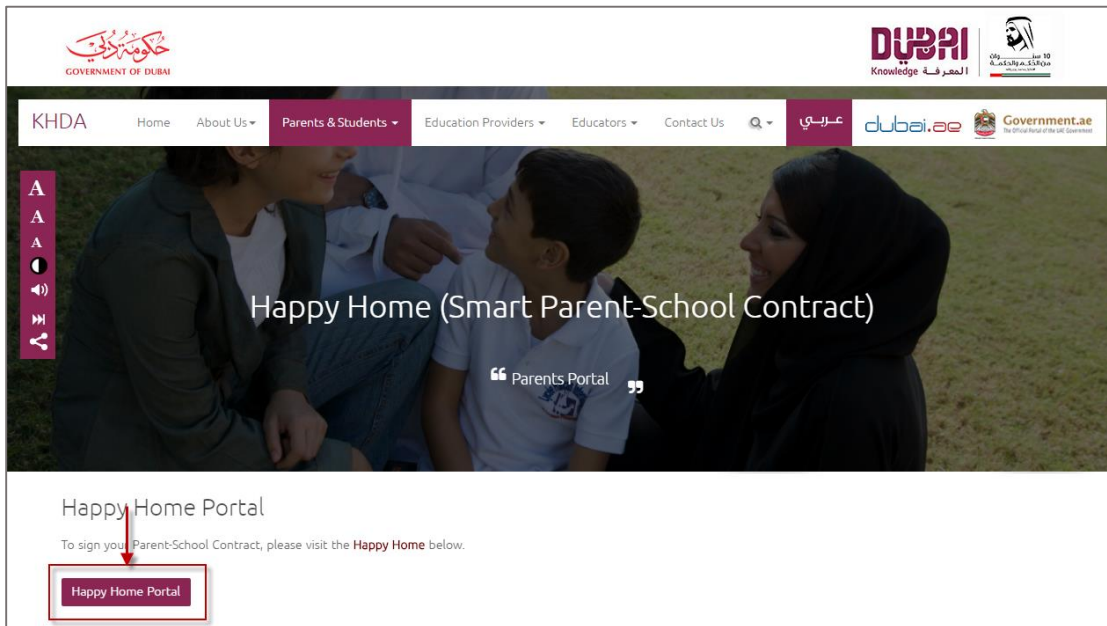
حكومة دبي
GOVERNMENT OF DUBAI

DUBAI
Knowledge المعرفة

10 سنوات من الحكم والحكمة

KHDA
Home
About Us
Parents & Students
Education Providers
Educators
Contact Us
عربي
dubai.ae
Government.ae
The Official Portal of the UAE Government

A
A
A

Happy Home (Smart Parent-School Contract)

Parents Portal

Happy Home Portal

To sign your Parent-School Contract, please visit the Happy Home below.

Happy Home Portal